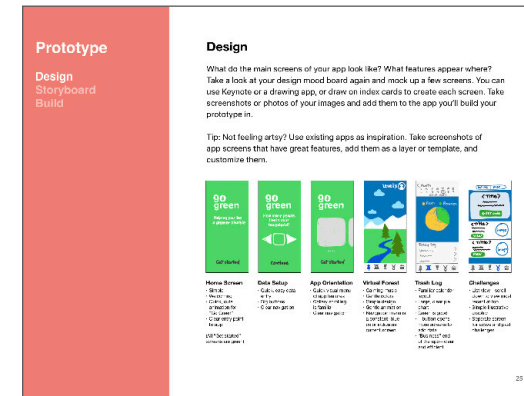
Prototype

Design
Storyboard
Build

Design

What do the main screens of your app look like? What features appear where? Take a look at your design mood board again and mock up a few screens. You can use Keynote or a drawing app, or draw on index cards to create each screen. Take screenshots or photos of your images and add them to the app you'll build your prototype in.

Tip: Not feeling artsy? Use existing apps as inspiration. Take screenshots of app screens that have great features, add them as a layer or template, and customize them.

go green

go green

go green

Home Screen
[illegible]

Data Setup
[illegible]

App Orientation
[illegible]

Virtual Forest
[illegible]

Trash Log
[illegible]

Challenges
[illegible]

25